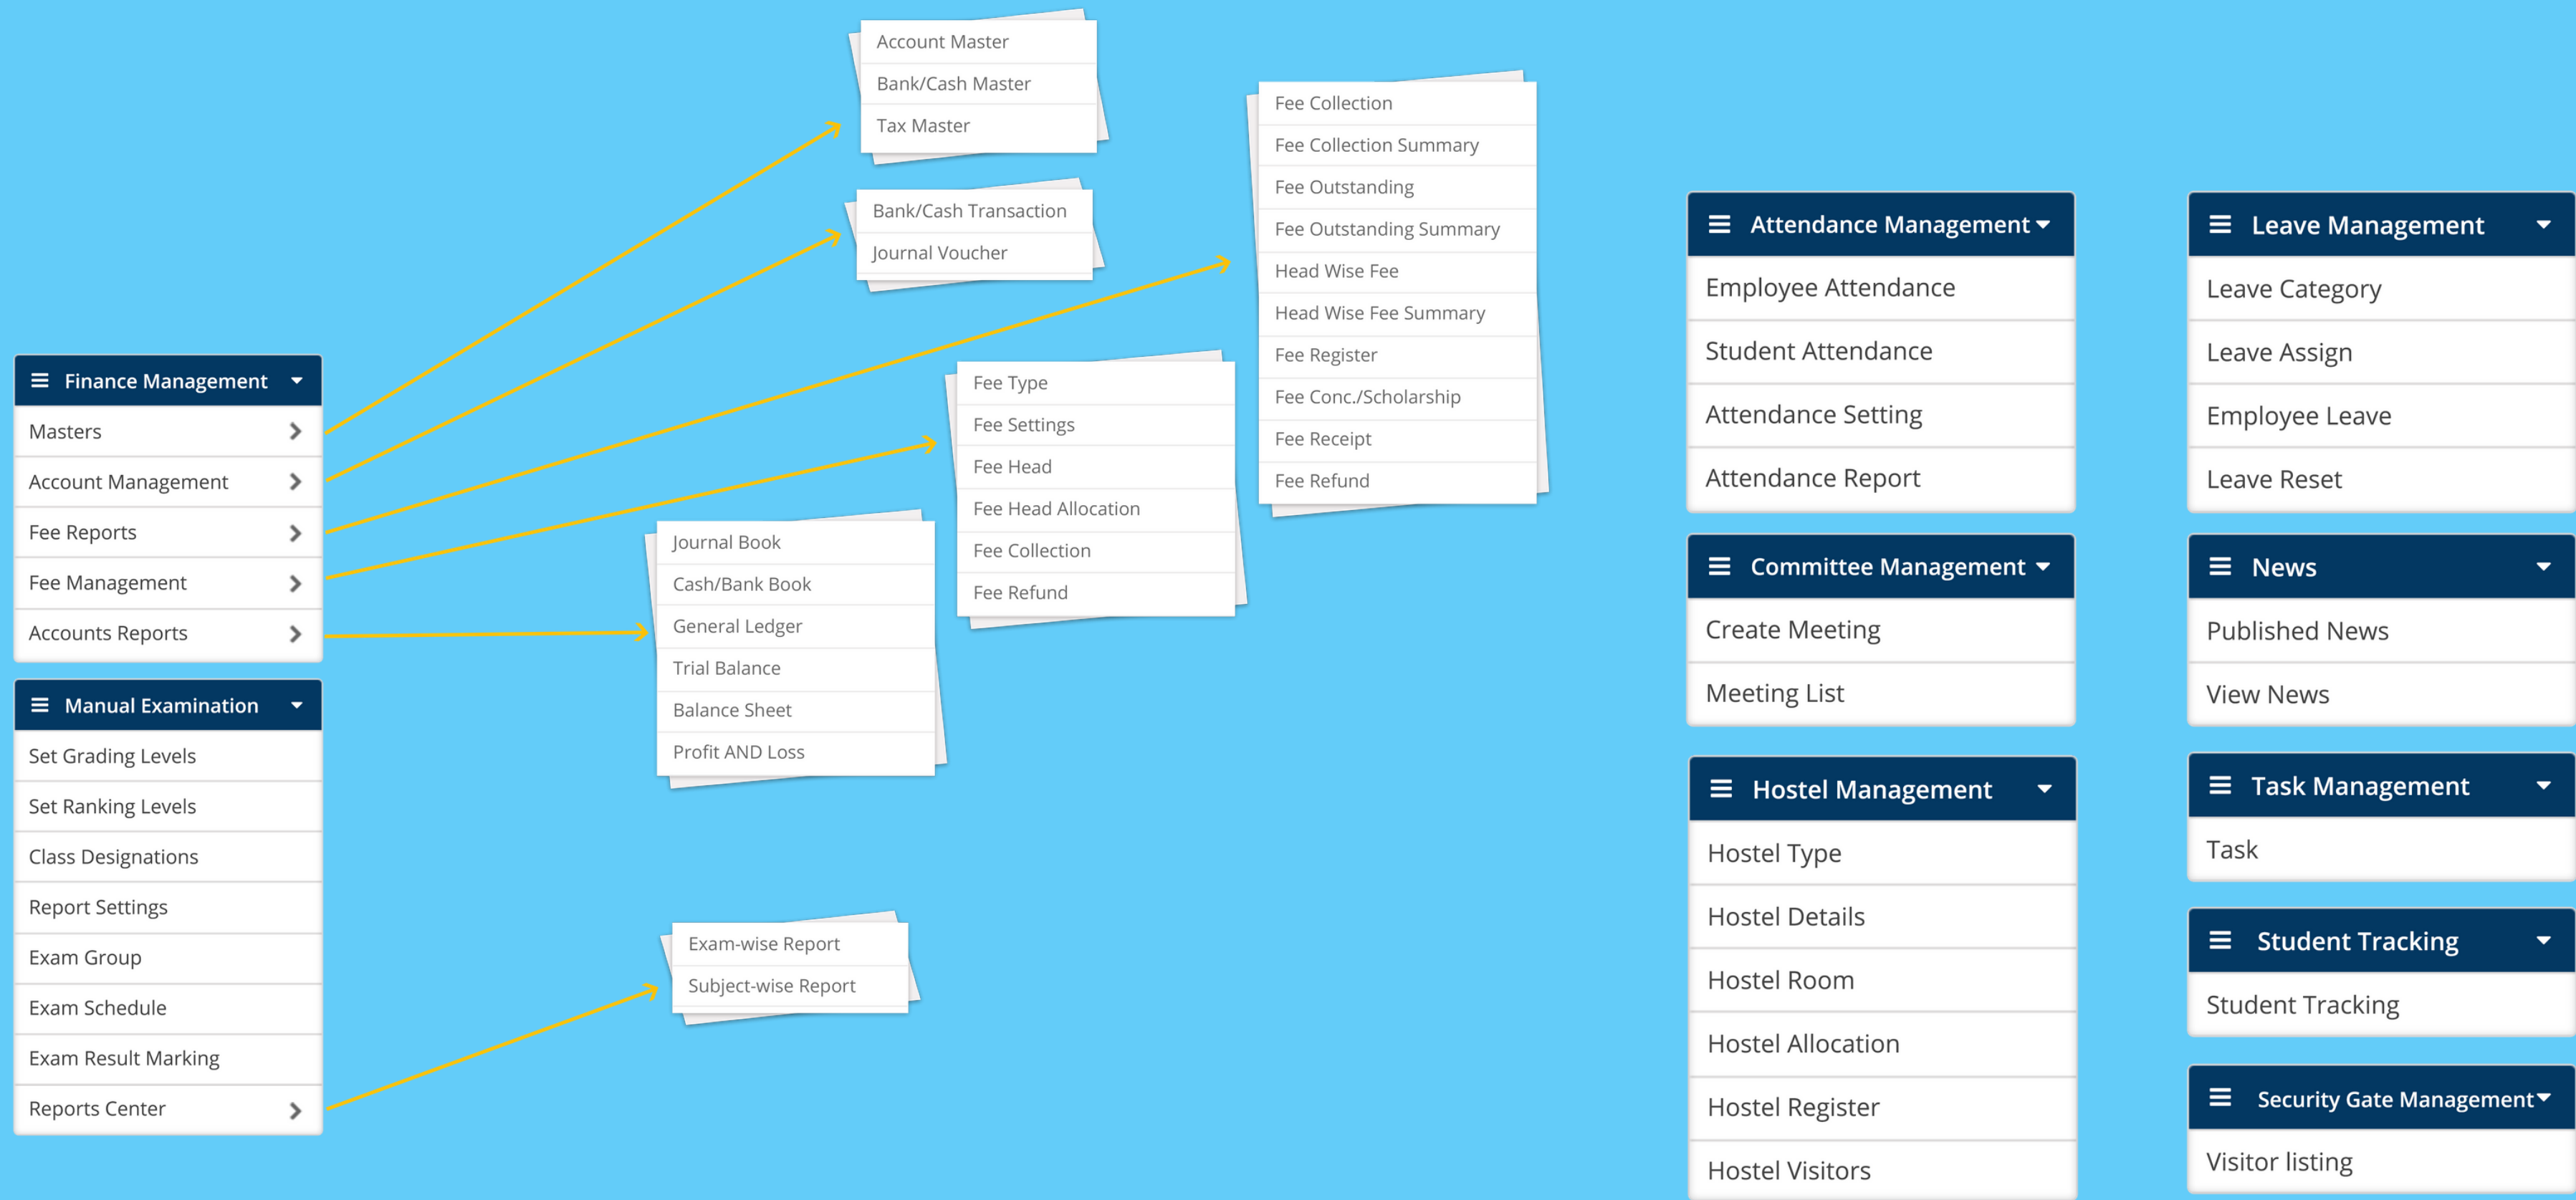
Finance Management
Masters
Account Management
Fee Reports
Fee Management
Accounts Reports

Manual Examination
Set Grading Levels
Set Ranking Levels
Class Designations
Report Settings
Exam Group
Exam Schedule
Exam Result Marking
Reports Center

Account Master
Bank/Cash Master
Tax Master

Bank/Cash Transaction
Journal Voucher

Fee Type
Fee Settings
Fee Head
Fee Head Allocation
Fee Collection
Fee Refund

Journal Book
Cash/Bank Book
General Ledger
Trial Balance
Balance Sheet
Profit AND Loss

Exam-wise Report
Subject-wise Report

Fee Collection
Fee Collection Summary
Fee Outstanding
Fee Outstanding Summary
Head Wise Fee
Head Wise Fee Summary
Fee Register
Fee Conc./Scholarship
Fee Receipt
Fee Refund

Attendance Management
Employee Attendance
Student Attendance
Attendance Setting
Attendance Report

Committee Management
Create Meeting
Meeting List

Hostel Management
Hostel Type
Hostel Details
Hostel Room
Hostel Allocation
Hostel Register
Hostel Visitors

Leave Management
Leave Category
Leave Assign
Employee Leave
Leave Reset

News
Published News
View News

Task Management
Task

Student Tracking
Student Tracking

Security Gate Management
Visitor listing